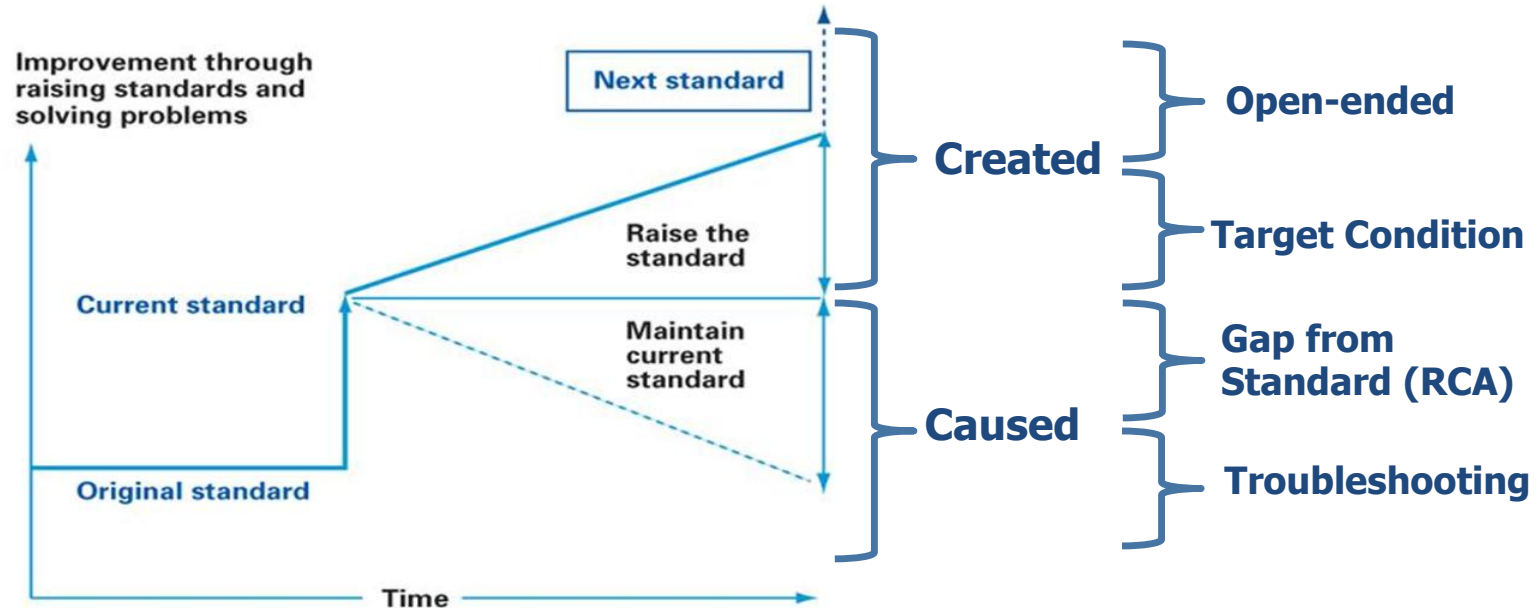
Improvement through raising standards and solving problems

Next standard

Raise the standard

Current standard

Maintain current standard

Original standard

Time

Created

Caused

Open-ended

Target Condition

Gap from Standard (RCA)

Troubleshooting